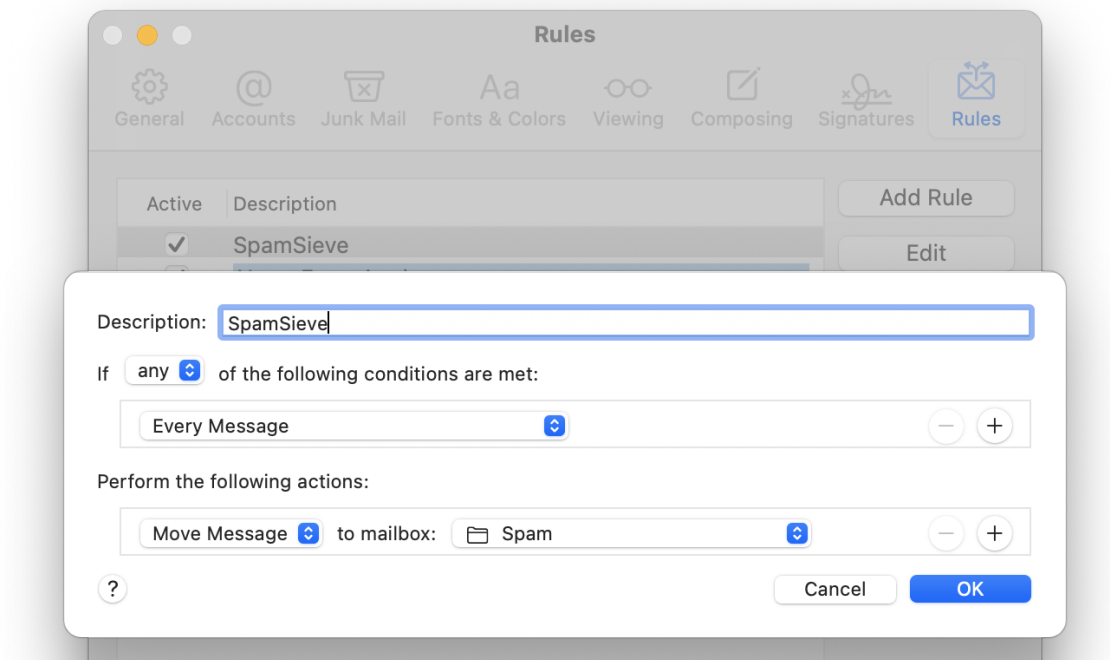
Rules

General Accounts Junk Mail Fonts & Colors Viewing Composing Signatures Rules

Active Description

SpamSieve

Add Rule

Edit

Description: SpamSieve

If any of the following conditions are met:

Every Message

Perform the following actions:

Move Message to mailbox: Spam

?

Cancel OK